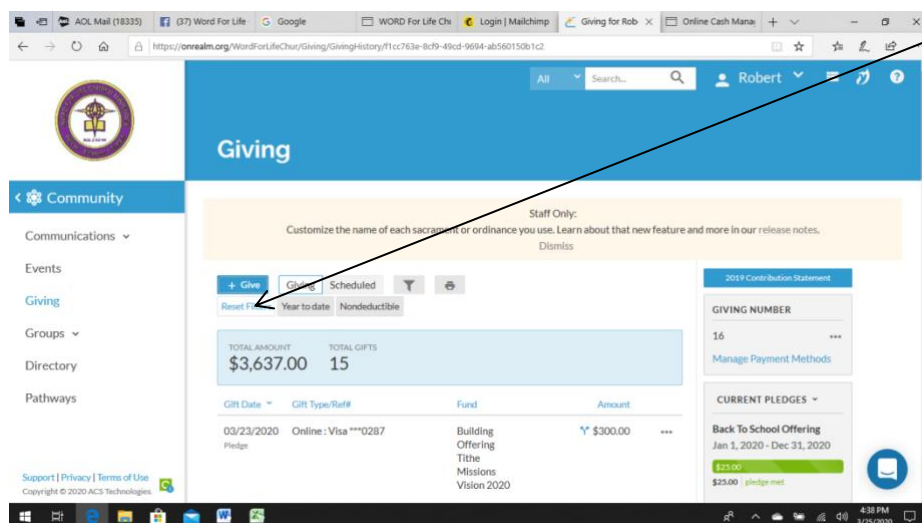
AOL Mail (18335) | (37) Word For Life | Google | WORD For Life Chu | Login | Mailchimp | Giving for Rob | Online Cash Mana

https://onrealm.org/WordForLifeChur/Giving/GivingHistory/f1cc763e-8cf9-49cd-9694-ab560150b1c2

All | Search... | Robert

Giving

< Community

Communications

Events

Giving

Groups

Directory

Pathways

Support | Privacy | Terms of Use
Copyright © 2020 ACS Technologies

Staff Only:
Customize the name of each sacrament or ordinance you use. Learn about that new feature and more in our release notes.
Dismiss

+ Give | Giving | Scheduled

Reset Filters | Year to date | Nondeductible

TOTAL AMOUNT
$3,637.00

TOTAL GIFTS
15

| Gift Date | Gift Type/Ref# | Fund | Amount |
|---|---|---|---|
| 03/23/2020 Pledge | Online : Visa ***0287 | Building Offering Tithe Missions Vision 2020 | $300.00 |

2019 Contribution Statement

GIVING NUMBER

16

Manage Payment Methods

CURRENT PLEDGES

Back To School Offering
Jan 1, 2020 - Dec 31, 2020

$25.00

$25.00 pledge met

4:38 PM
3/25/2020